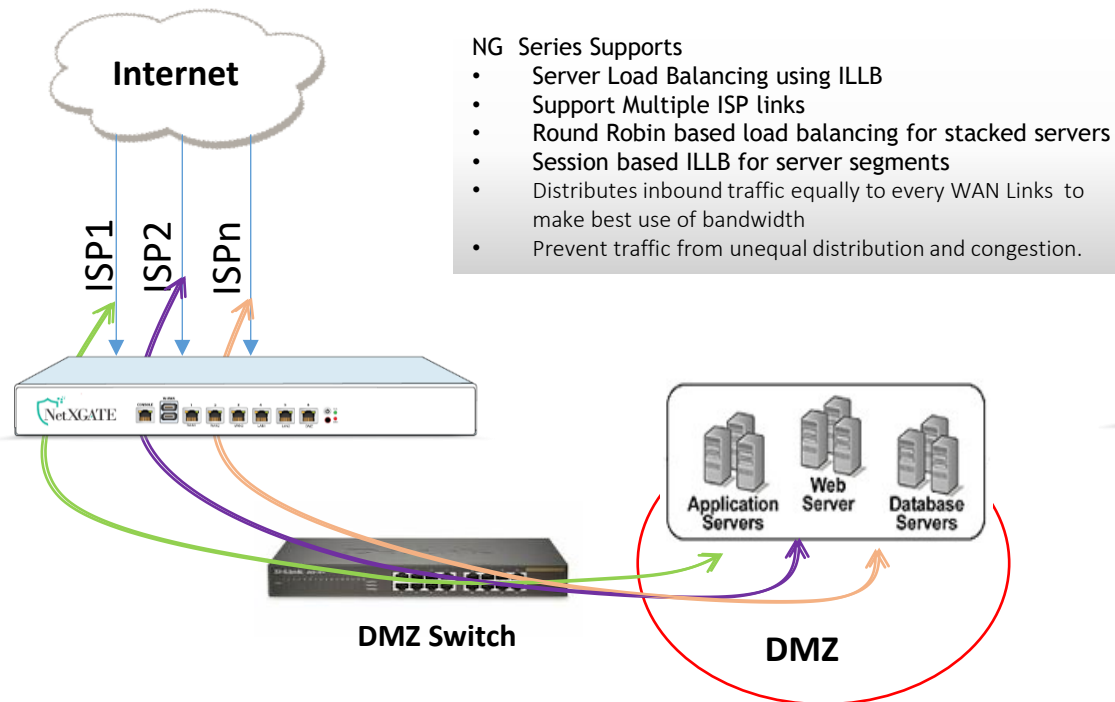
Internet

NG Series Supports
• Server Load Balancing using ILLB
• Support Multiple ISP links
• Round Robin based load balancing for stacked servers
• Session based ILLB for server segments
• Distributes inbound traffic equally to every WAN Links to make best use of bandwidth
• Prevent traffic from unequal distribution and congestion.

ISP1
ISP2
ISPn

NetXGATE

Application Servers
Web Server
Database Servers

DMZ Switch

DMZ